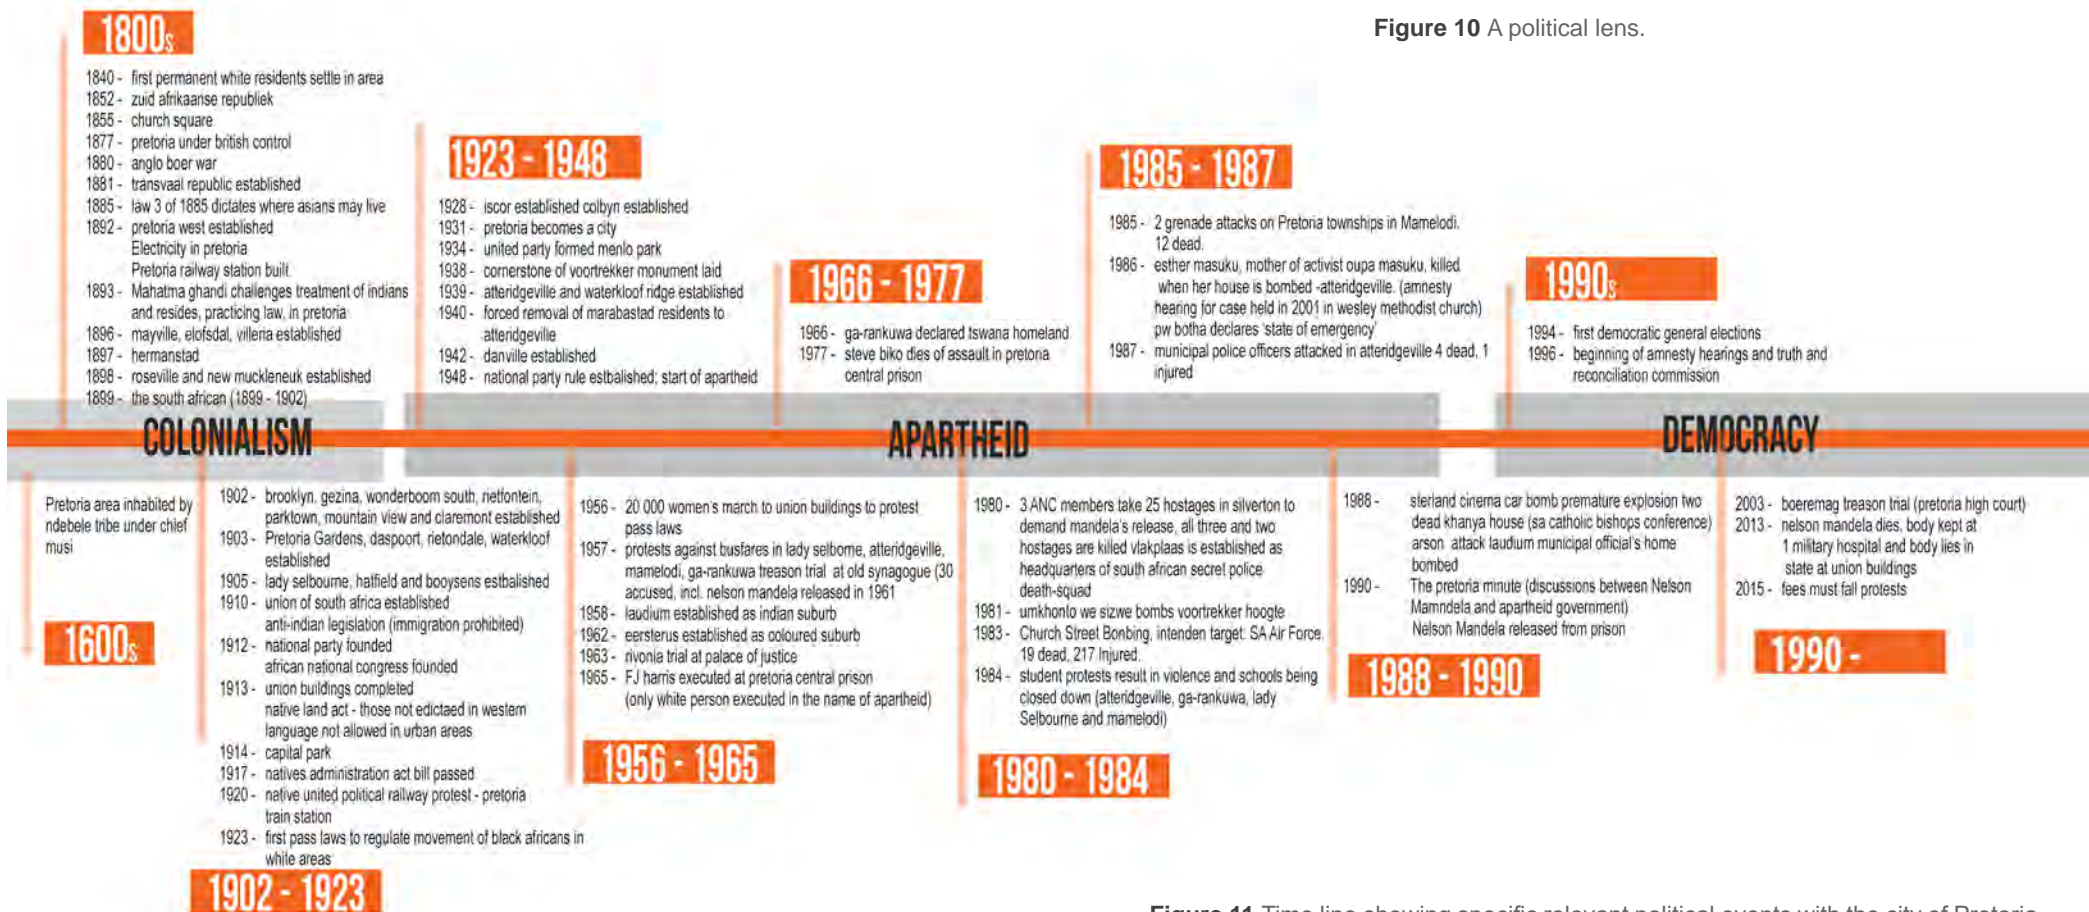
**Figure 10** A political lens.

1800s

1840 - first permanent white residents settle in area
1852 - zuid afrikaanse republiek
1855 - church square
1877 - pretoria under british control
1880 - anglo boer war
1881 - transvaal republic established
1885 - law 3 of 1885 dictates where asians may live
1892 - pretoria west established
Electricity in pretoria
Pretoria railway station built
1893 - Mahatma ghandi challenges treatment of indians and resides, practicing law, in pretoria
1896 - mayville, elofsdal, villeria established
1897 - hermanstad
1898 - roseville and new muckleneuk established
1899 - the south african (1899 - 1902)

1923 - 1948

1928 - iscor established colbyn established
1931 - pretoria becomes a city
1934 - united party formed menlo park
1938 - cornerstone of voortrekker monument laid
1939 - atteridgeville and waterkloof ridge established
1940 - forced removal of marabastad residents to atteridgeville
1942 - danville established
1948 - national party rule estbalished; start of apartheid

1966 - 1977

1966 - ga-rankuwa declared tswana homeland
1977 - steve biko dies of assault in pretoria central prison

1985 - 1987

1985 - 2 grenade attacks on Pretoria townships in Mamelodi. 12 dead.
1986 - esther masuku, mother of activist oupa masuku, killed when her house is bombed -atteridgeville. (amnesty hearing for case held in 2001 in wesley methodist church) pw botha declares 'state of emergency'
1987 - municipal police officers attacked in atteridgeville 4 dead, 1 injured

1990s

1994 - first democratic general elections
1996 - beginning of amnesty hearings and truth and reconciliation commission

COLONIALISM

APARTHEID

DEMOCRACY

Pretoria area inhabited by ndebele tribe under chief musi

1600s

1902 - brooklyn, gezina, wonderboom south, rietfontein, parktown, mountain view and claremont established
1903 - Pretoria Gardens, daspoort, rietondale, waterkloof established
1905 - lady selbourne, hatfield and booysens estbalished
1910 - union of south africa established
anti-indian legislation (immigration prohibited)
1912 - national party founded
african national congress founded
1913 - union buildings completed
native land act - those not edictaed in western language not allowed in urban areas
1914 - capital park
1917 - natives administration act bill passed
1920 - native united political railway protest - pretoria train station
1923 - first pass laws to regulate movement of black africans in white areas

1902 - 1923

1956 - 20 000 women's march to union buildings to protest pass laws
1957 - protests against busfares in lady selborne, atteridgeville, mamelodi, ga-rankuwa treason trial at old synagogue (30 accused, incl. nelson mandela released in 1961
1958 - laudium established as indian suburb
1962 - eersterus established as coloured suburb
1963 - rivonia trial at palace of justice
1965 - FJ harris executed at pretoria central prison (only white person executed in the name of apartheid)

1956 - 1965

1980 - 3 ANC members take 25 hostages in silverton to demand mandela's release, all three and two hostages are killed vlakplaas is established as headquarters of south african secret police death-squad
1981 - umkhonto we sizwe bombs voortrekker hoogte
1983 - Church Street Bonbing, intenden target: SA Air Force. 19 dead, 217 Injured.
1984 - student protests result in violence and schools being closed down (atteridgeville, ga-rankuwa, lady Selbourne and mamelodi)

1980 - 1984

1988 - sterland cinema car bomb premature explosion two dead khanya house (sa catholic bishops conference) arson attack laudium municipal official's home bombed
1990 - The pretoria minute (discussions between Nelson Mamndela and apartheid government) Nelson Mandela released from prison

1988 - 1990

2003 - boeremag treason trial (pretoria high court)
2013 - nelson mandela dies, body kept at 1 military hospital and body lies in state at union buildings
2015 - fees must fall protests

1990 -

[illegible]